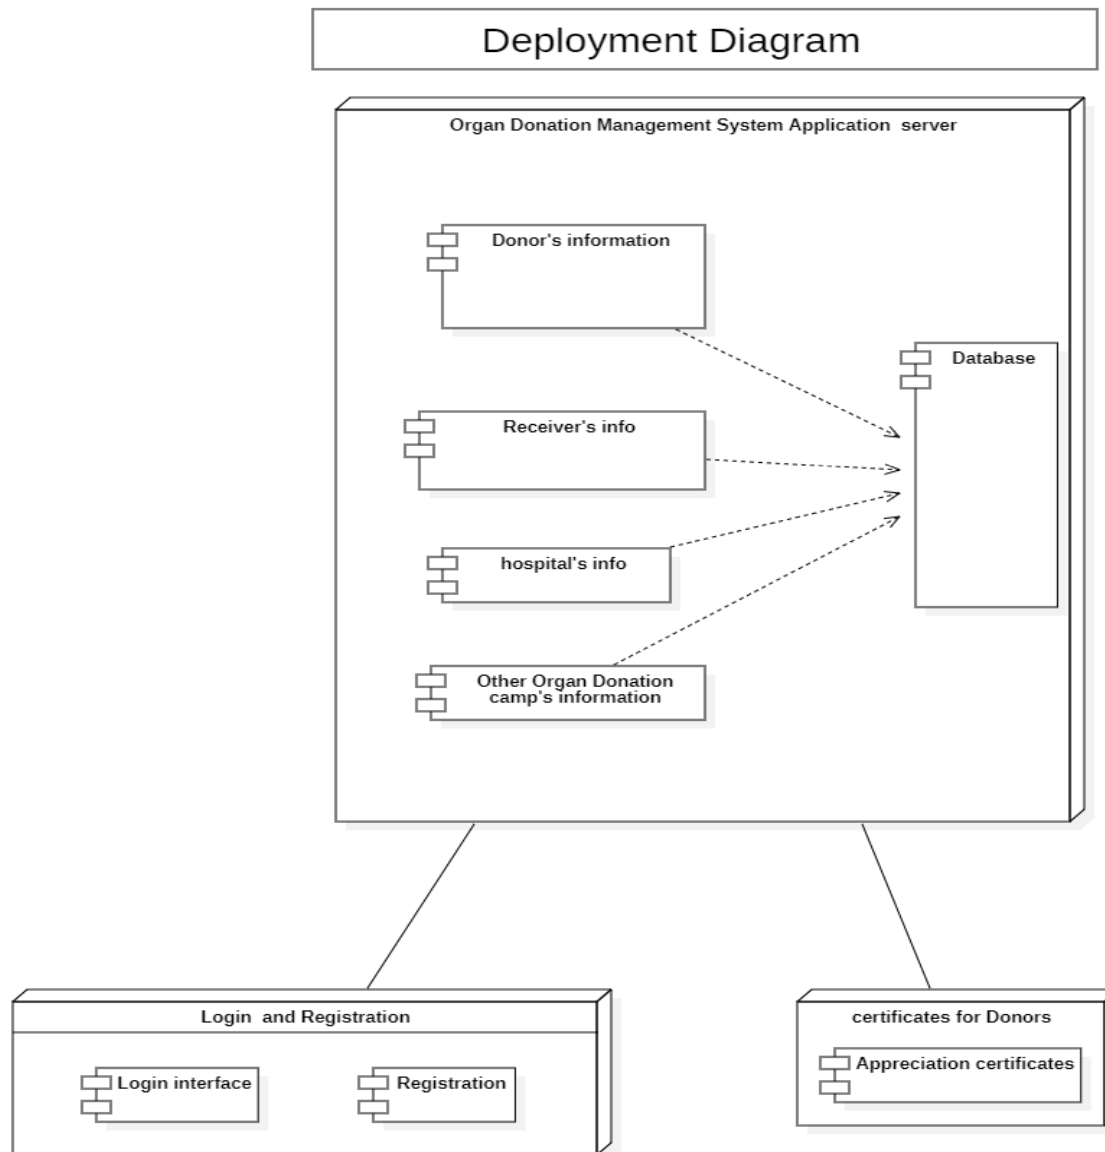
Deployment Diagram

Organ Donation Management System Application server

Donor's information

Database

Receiver's info

hospital's info

Other Organ Donation camp's information

Login and Registration

Login interface

Registration

certificates for Donors

Appreciation certificates